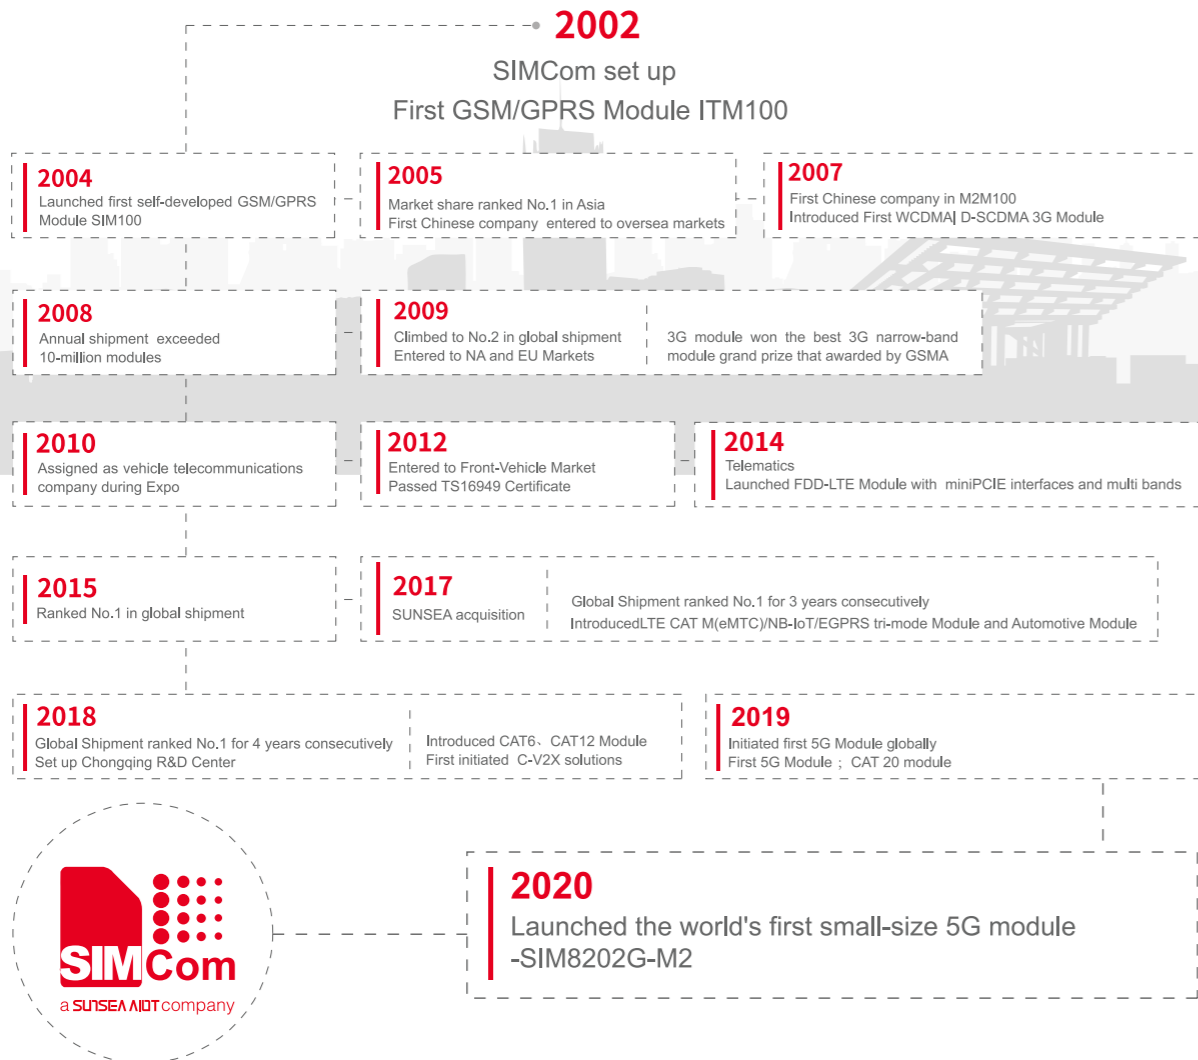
2002

SIMCom set up
First GSM/GPRS Module ITM100

2004
Launched first self-developed GSM/GPRS Module SIM100

2005
Market share ranked No.1 in Asia
First Chinese company entered to oversea markets

2007
First Chinese company in M2M100
Introduced First WCDMA| D-SCDMA 3G Module

2008
Annual shipment exceeded 10-million modules

2009
Climbed to No.2 in global shipment
Entered to NA and EU Markets

3G module won the best 3G narrow-band module grand prize that awarded by GSMA

2010
Assigned as vehicle telecommunications company during Expo

2012
Entered to Front-Vehicle Market
Passed TS16949 Certificate

2014
Telematics
Launched FDD-LTE Module with miniPCIE interfaces and multi bands

2015
Ranked No.1 in global shipment

2017
SUNSEA acquisition

Global Shipment ranked No.1 for 3 years consecutively
IntroducedLTE CAT M(eMTC)/NB-IoT/EGPRS tri-mode Module and Automotive Module

2018
Global Shipment ranked No.1 for 4 years consecutively
Set up Chongqing R&D Center

Introduced CAT6、CAT12 Module
First initiated C-V2X solutions

2019
Initiated first 5G Module globally
First 5G Module ; CAT 20 module

SIMCom
a SUNSEA AIOT company

2020
Launched the world's first small-size 5G module -SIM8202G-M2